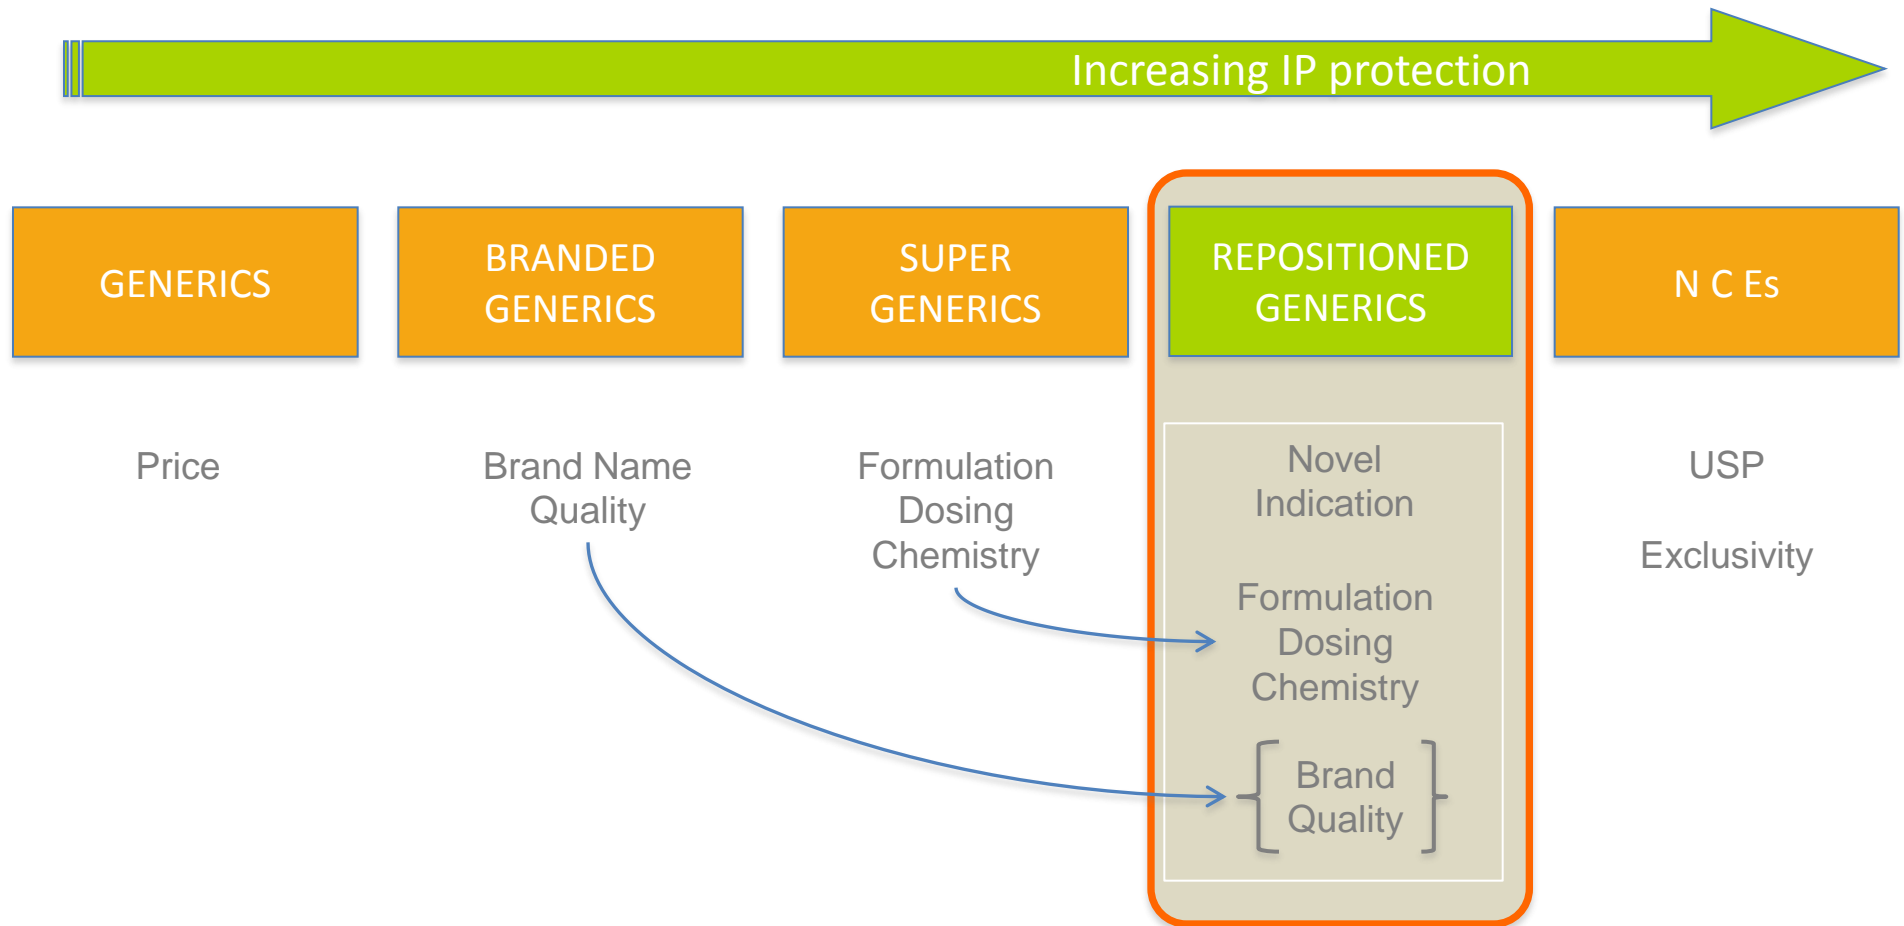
Increasing IP protection

GENERICS

BRANDED GENERICS

SUPER GENERICS

REPOSITIONED GENERICS

N C Es

Price

Brand Name
Quality

Formulation
Dosing
Chemistry

Novel
Indication

Formulation
Dosing
Chemistry

Brand
Quality

USP

Exclusivity